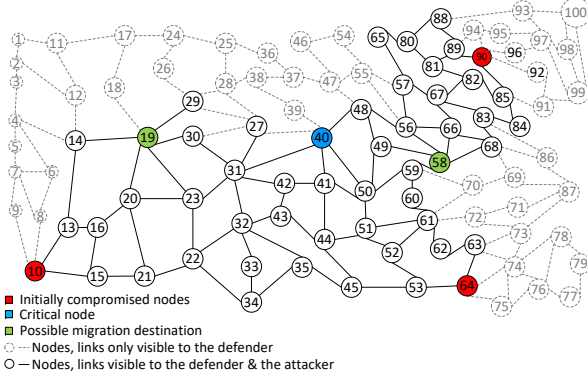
1 11 17 24 25 36 46 54 65 88 93 100
2 26 28 38 37 47 55 80 89 90 94 95 97 98
3 12 18 29 27 39 48 57 81 96 92 99
4 14 19 30 40 56 67 82 85 91
5 31 49 66 83 84
7 6 20 23 42 41 58 68 86
9 8 13 16 32 43 50 59 70 69 87
10 15 21 22 33 44 51 60 61 72 71
35 52 62 63 73 78
34 45 53 64 74 79
75 76 77

Initially compromised nodes
Critical node
Possible migration destination
Nodes, links only visible to the defender
Nodes, links visible to the defender & the attacker